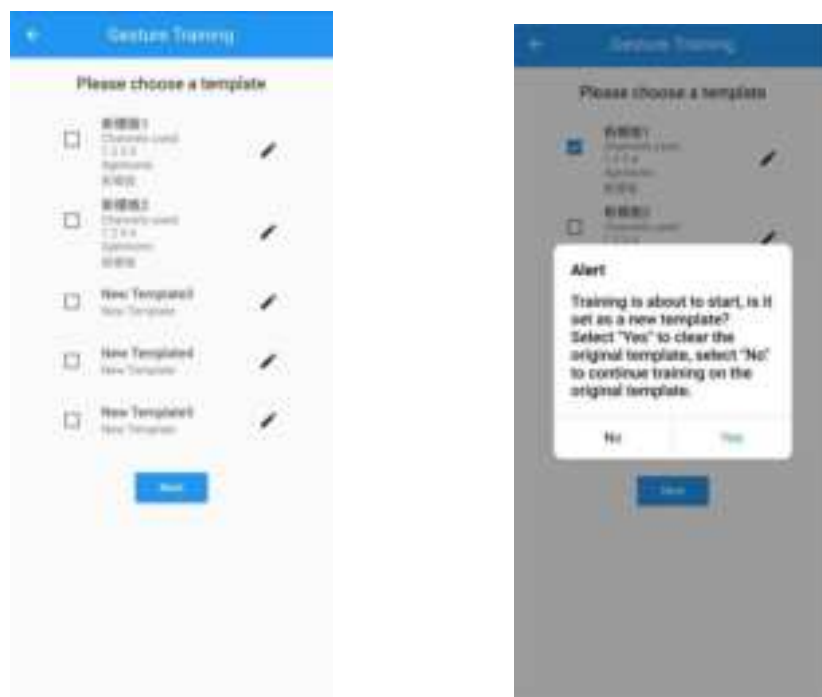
Gesture Training

Please choose a template

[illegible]
Channels used:
1 2 3 4
Gestures:
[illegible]

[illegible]
Channels used:
1 2 3 4
Gestures:
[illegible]

New Template3
New Template

New Template4
New Template

New Template5
New Template

Next

Gesture Training

Please choose a template

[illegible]
Channels used:
1 2 3 4
Gestures:
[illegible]

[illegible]
Channels used:
1 2 3 4

Alert

Training is about to start, is it set as a new template? Select "Yes" to clear the original template, select "No" to continue training on the original template.

No

Yes

Next